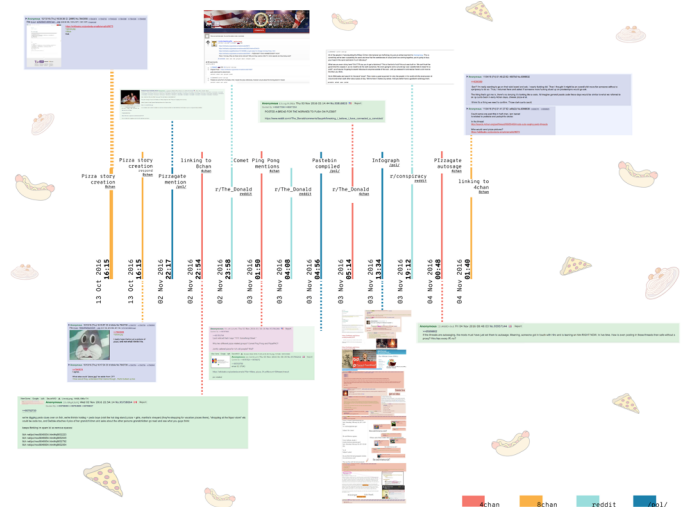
Pizza story creation
8chan

Pizza story creation
4chan

Pizzagate mention
/pol/

linking to 8chan
4chan

r/The_Donald
reddit

Comet Ping Pong mentions
8chan

r/The_Donald
reddit

Pastebin compiled
/pol/

r/The_Donald
reddit

Infograph
/pol/

r/conspiracy
reddit

Pizzagate autosage
8chan

linking to 4chan
8chan

13 Oct 2016 16:15

13 Oct 2016 16:15

02 Nov 2016 22:17

02 Nov 2016 22:54

02 Nov 2016 23:58

03 Nov 2016 01:50

03 Nov 2016 04:08

03 Nov 2016 04:56

03 Nov 2016 05:14

03 Nov 2016 13:34

03 Nov 2016 19:12

04 Nov 2016 00:48

04 Nov 2016 01:40

4chan
8chan
reddit
/pol/